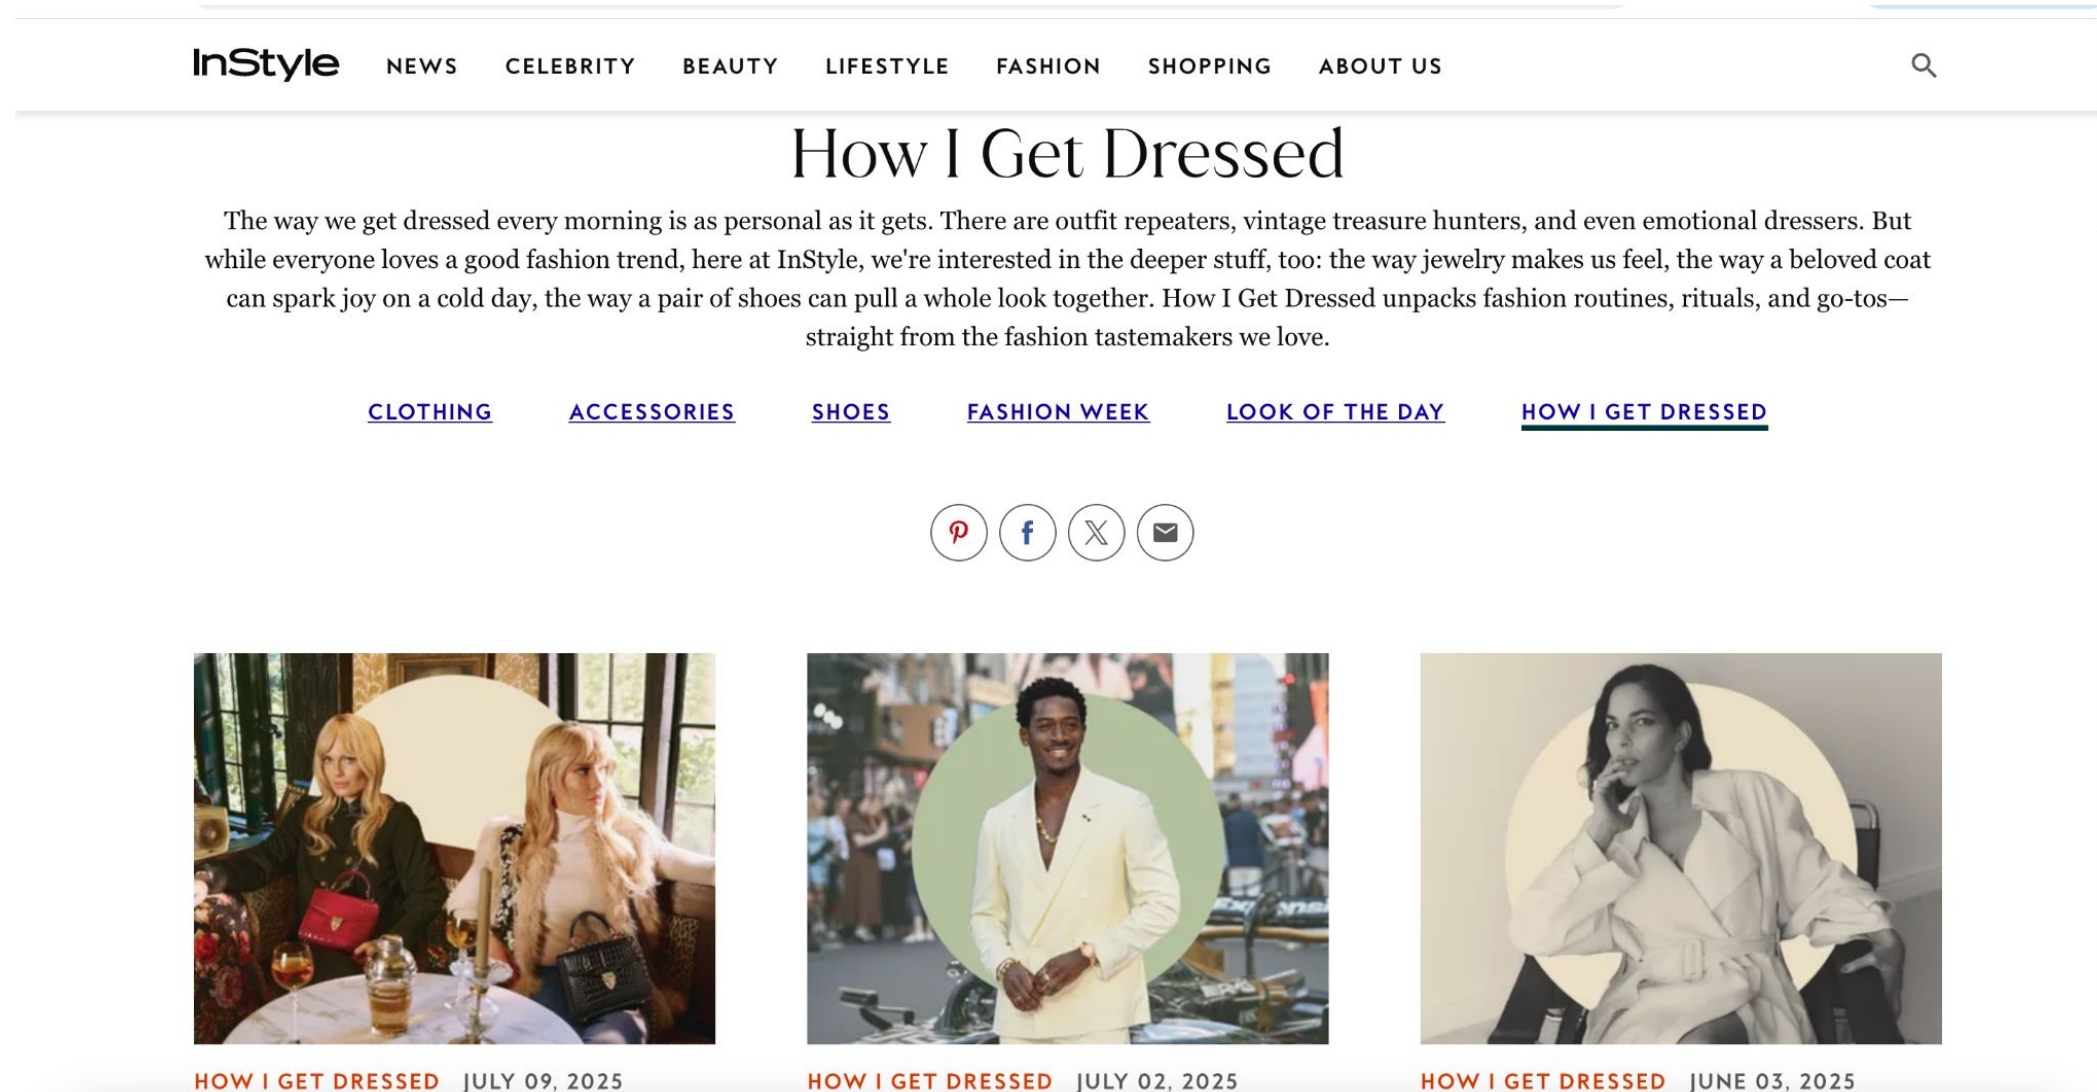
InStyle NEWS CELEBRITY BEAUTY LIFESTYLE FASHION SHOPPING ABOUT US

How I Get Dressed

The way we get dressed every morning is as personal as it gets. There are outfit repeaters, vintage treasure hunters, and even emotional dressers. But while everyone loves a good fashion trend, here at InStyle, we're interested in the deeper stuff, too: the way jewelry makes us feel, the way a beloved coat can spark joy on a cold day, the way a pair of shoes can pull a whole look together. How I Get Dressed unpacks fashion routines, rituals, and go-tos—straight from the fashion tastemakers we love.

CLOTHING ACCESSORIES SHOES FASHION WEEK LOOK OF THE DAY HOW I GET DRESSED

HOW I GET DRESSED JULY 09, 2025

HOW I GET DRESSED JULY 02, 2025

HOW I GET DRESSED JUNE 03, 2025